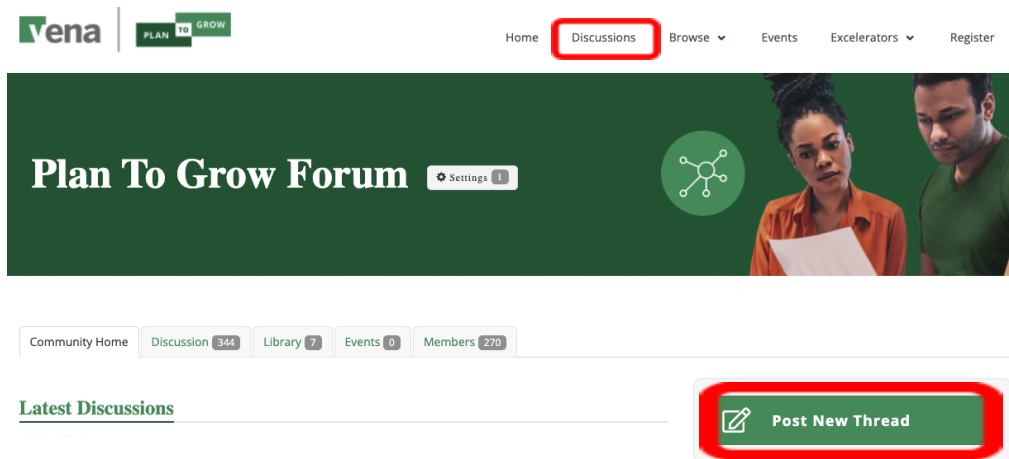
vena
PLAN TO GROW

Home Discussions Browse Events Excelerators Register

Plan To Grow Forum
Settings 1

Community Home
Discussion 344
Library 7
Events 0
Members 270

Latest Discussions

Post New Thread